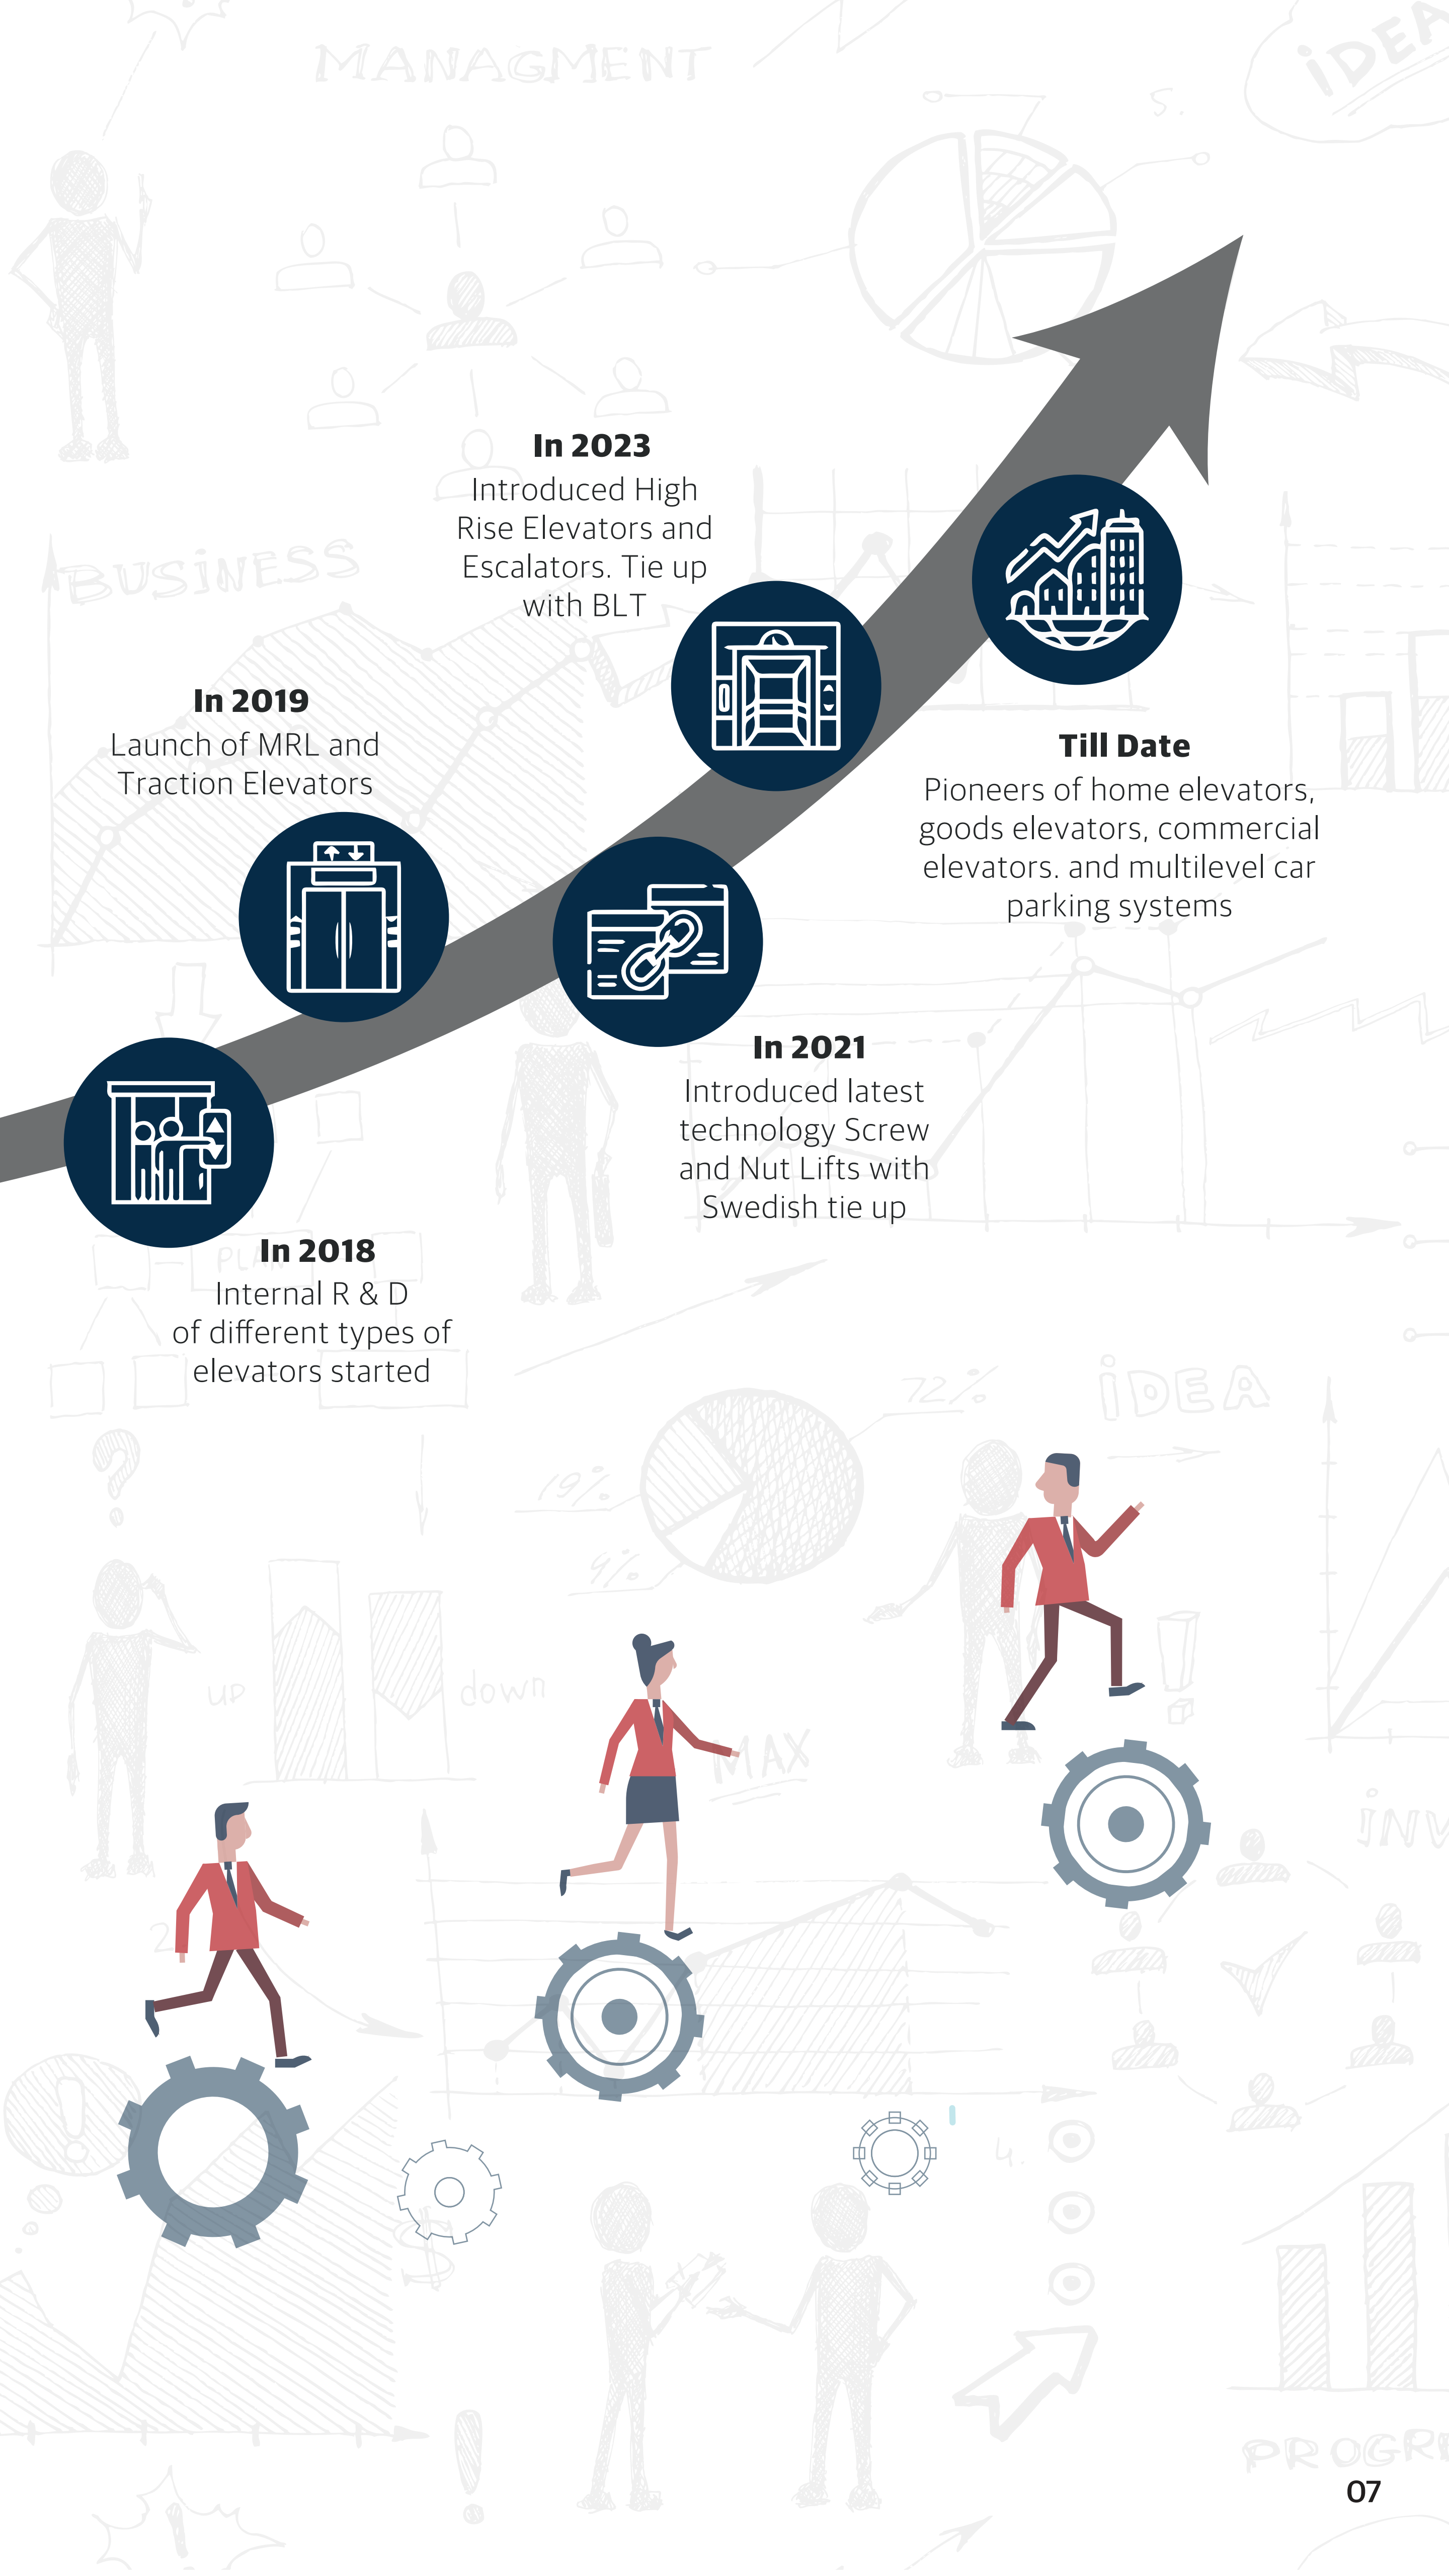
In 2023
Introduced High Rise Elevators and Escalators. Tie up with BLT

In 2019
Launch of MRL and Traction Elevators

Till Date
Pioneers of home elevators, goods elevators, commercial elevators. and multilevel car parking systems

In 2021
Introduced latest technology Screw and Nut Lifts with Swedish tie up

In 2018
Internal R & D of different types of elevators started

07